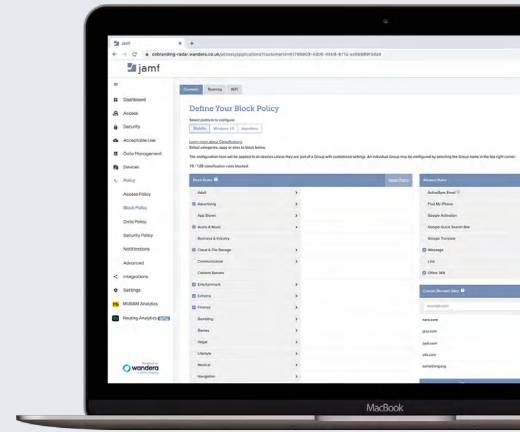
Jamf
cobranding-radar.wandera.co.uk/access/applications?customerId=8799f3-fdc6-4968-817e-a6869f3dde

jamf

Dashboard
Access
Security
Acceptable Use
Data Management
Devices
Policy
Access Policy
Block Policy
Data Policy
Security Policy
Notifications
Advanced
Integrations
Settings
MI:RIAM Analytics
Routing Analytics BETA

Powered by
wandera

Domains Roaming WiFi

Define Your Block Policy

Select platform to configure
Mobile Windows 10 AppleOS

Learn more about Classifications
Select categories, apps or sites to block below.

The configuration here will be applied to all devices unless they are part of a Group with customized settings. An individual Group may be configured by selecting the Group name in the top right corner.

19 / 128 classification rules blocked.

Block Rules
Reset Policy
Adult
Advertising
App Stores
Audio & Music
Business & Industry
Cloud & File Storage
Communication
Content Servers
Entertainment
Extreme
Finance
Gambling
Games
Illegal
Lifestyle
Medical
Navigation

Allowed Rules
AutoSync Email
Find My iPhone
Google Activation
Google Quick Search Box
Google Translate
Message
Line
Other SIM

Custom Blocked Sites
example.com
hero.com
gizz.com
jpd.com
ola.com
something.org

MacBook